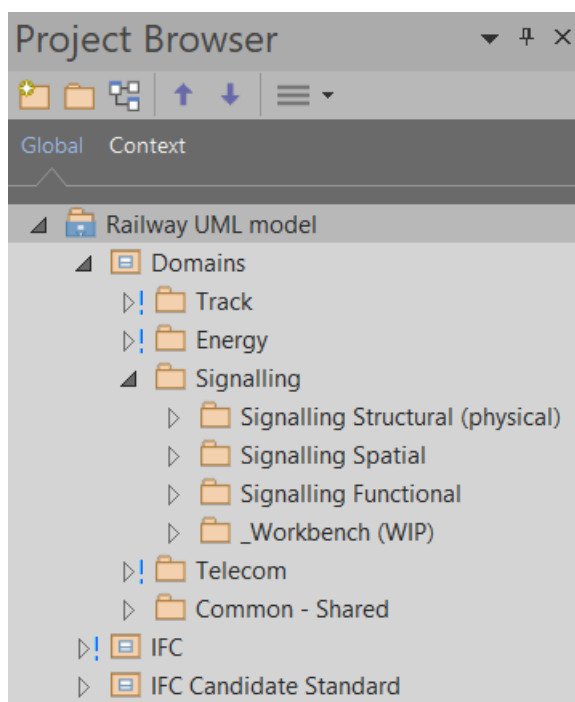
Project Browser

Global Context

Railway UML model
Domains
! Track
! Energy
Signalling
Signalling Structural (physical)
Signalling Spatial
Signalling Functional
_Workbench (WIP)
! Telecom
Common - Shared
! IFC
IFC Candidate Standard